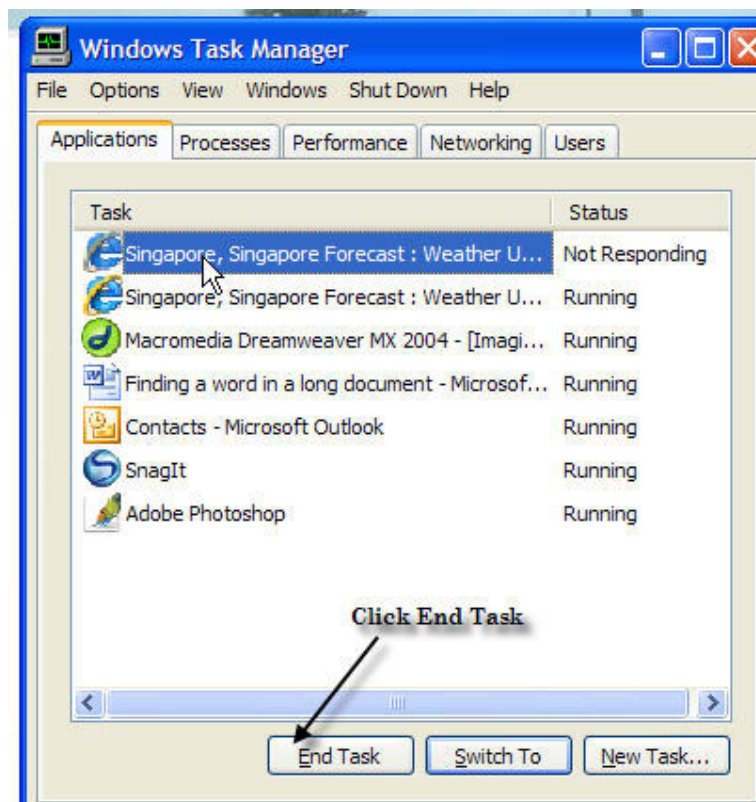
Windows Task Manager

File Options View Windows Shut Down Help

Applications Processes Performance Networking Users

| Task | Status |
|---|---|
| Singapore, Singapore Forecast : Weather U... | Not Responding |
| Singapore, Singapore Forecast : Weather U... | Running |
| Macromedia Dreamweaver MX 2004 - [Imagi... | Running |
| Finding a word in a long document - Microsof... | Running |
| Contacts - Microsoft Outlook | Running |
| SnagIt | Running |
| Adobe Photoshop | Running |

Click End Task

End Task Switch To New Task...